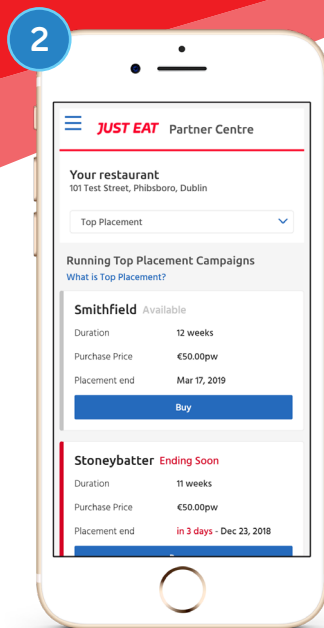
2

JUST EAT Partner Centre

Your restaurant
101 Test Street, Phibsboro, Dublin

Top Placement

Running Top Placement Campaigns
What is Top Placement?

Smithfield Available

| | |
|---|---|
| Duration | 12 weeks |
| Purchase Price | €50.00pw |
| Placement end | Mar 17, 2019 |

Buy

Stoneybatter Ending Soon

| | |
|---|---|
| Duration | 11 weeks |
| Purchase Price | €50.00pw |
| Placement end | in 3 days - Dec 23, 2018 |

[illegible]